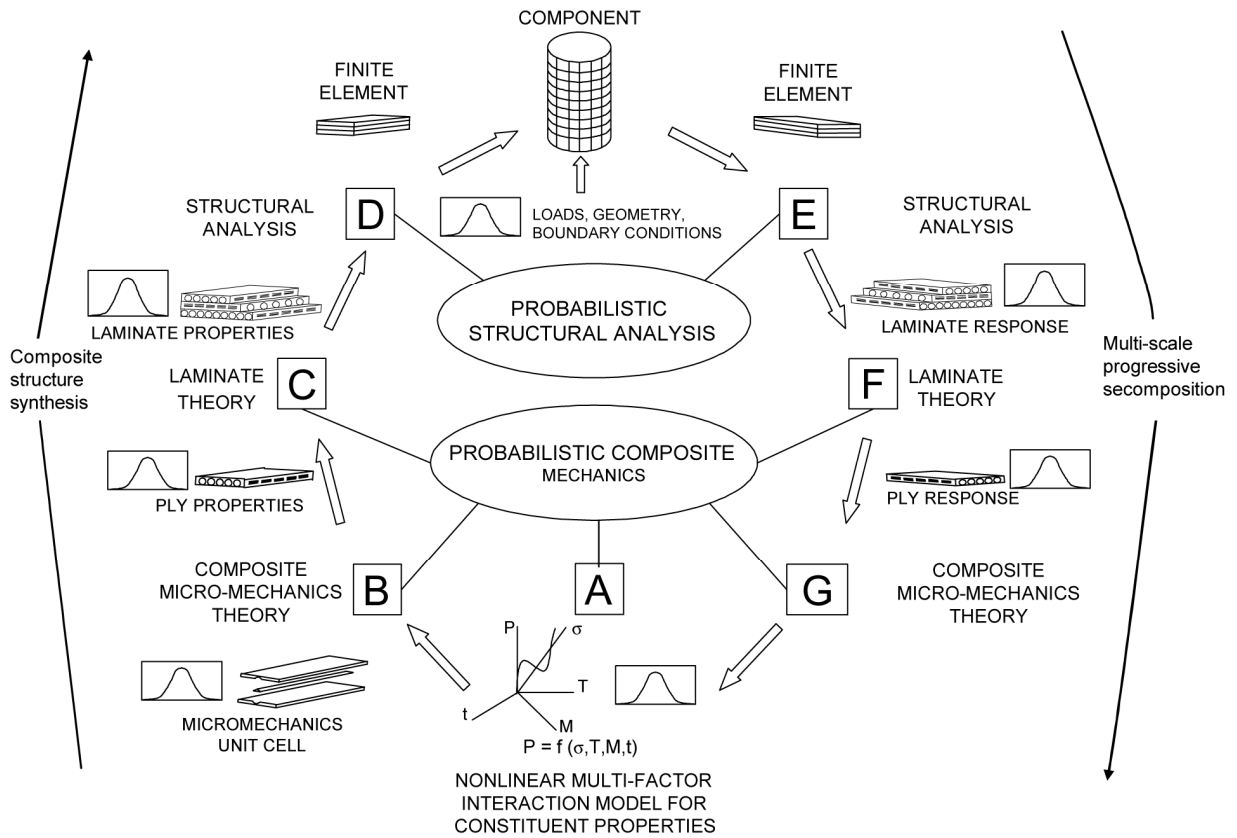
COMPONENT

FINITE ELEMENT

FINITE ELEMENT

STRUCTURAL ANALYSIS

D

LOADS, GEOMETRY, BOUNDARY CONDITIONS

E

STRUCTURAL ANALYSIS

LAMINATE PROPERTIES

PROBABILISTIC STRUCTURAL ANALYSIS

LAMINATE RESPONSE

Composite structure synthesis

LAMINATE THEORY

C

F

LAMINATE THEORY

Multi-scale progressive secomposition

PROBABILISTIC COMPOSITE MECHANICS

PLY PROPERTIES

PLY RESPONSE

COMPOSITE MICRO-MECHANICS THEORY

B

A

G

COMPOSITE MICRO-MECHANICS THEORY

P

$\sigma$

T

t

M

MICROMECHANICS UNIT CELL

$P = f(\sigma,T,M,t)$

NONLINEAR MULTI-FACTOR INTERACTION MODEL FOR CONSTITUENT PROPERTIES